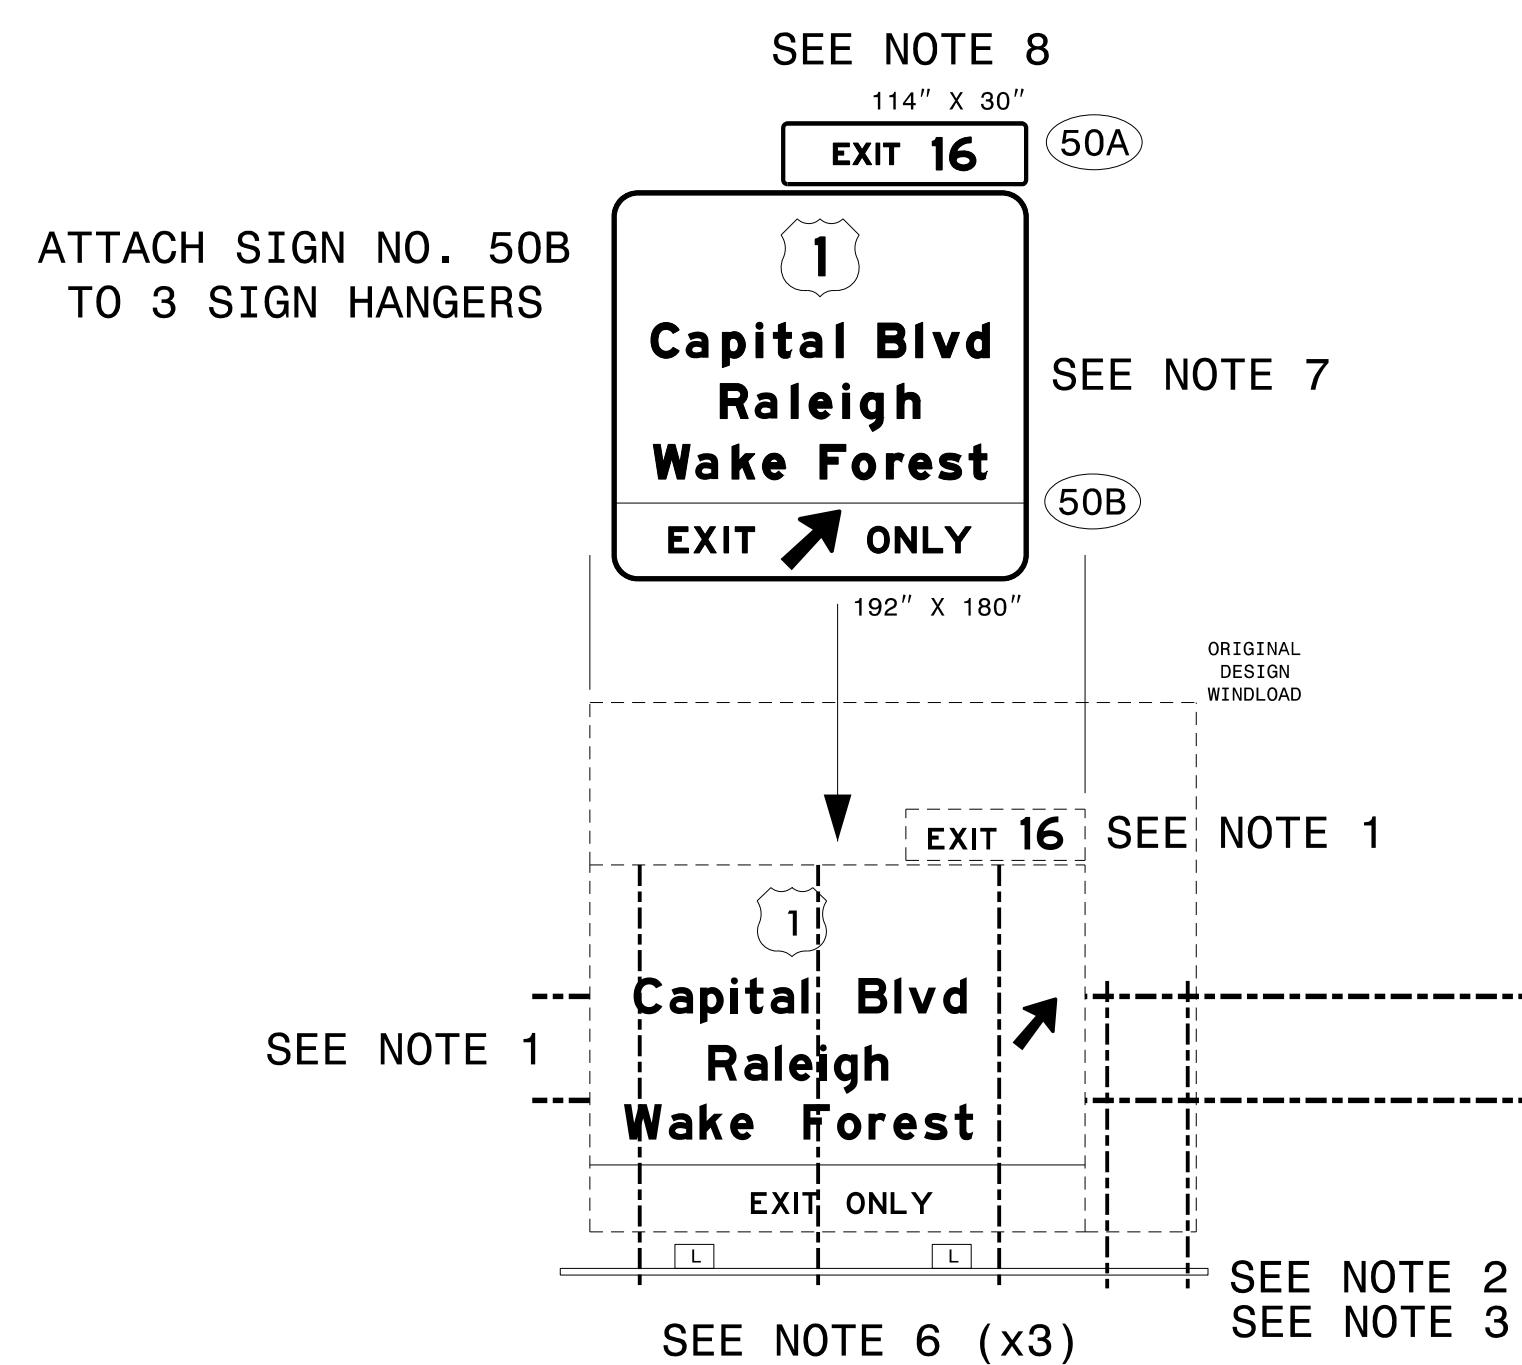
SEE NOTE 8

114″ X 30″

EXIT 16

50A

ATTACH SIGN NO. 50B TO 3 SIGN HANGERS

1

Capital Blvd
Raleigh
Wake Forest

EXIT ONLY

SEE NOTE 7

50B

192″ X 180″

ORIGINAL DESIGN WINDLOAD

EXIT 16

SEE NOTE 1

1

Capital Blvd
Raleigh
Wake Forest

SEE NOTE 1

EXIT ONLY

L

L

SEE NOTE 2
SEE NOTE 3

SEE NOTE 6 (x3)